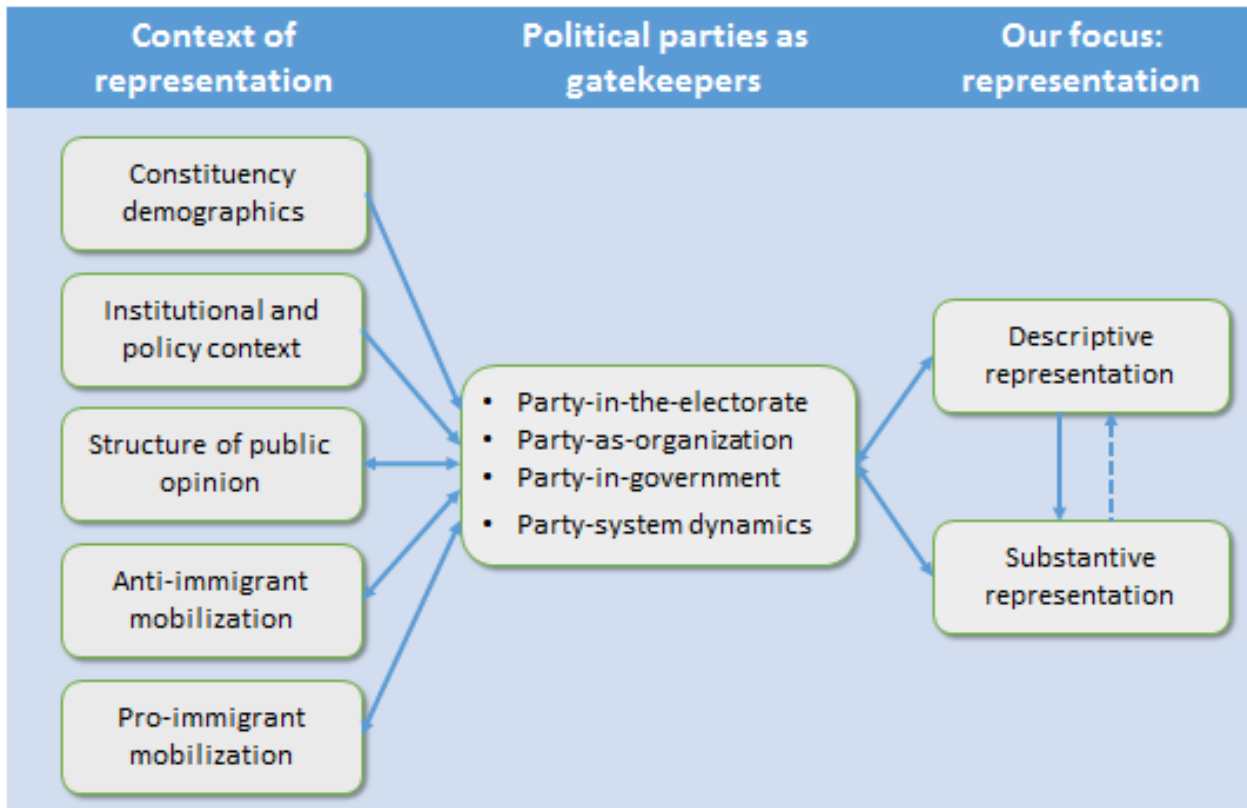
Context of representation

Political parties as gatekeepers

Our focus: representation

Constituency demographics

Institutional and policy context

Structure of public opinion

Anti-immigrant mobilization

Pro-immigrant mobilization

- Party-in-the-electorate
- Party-as-organization
- Party-in-government
- Party-system dynamics

Descriptive representation

Substantive representation